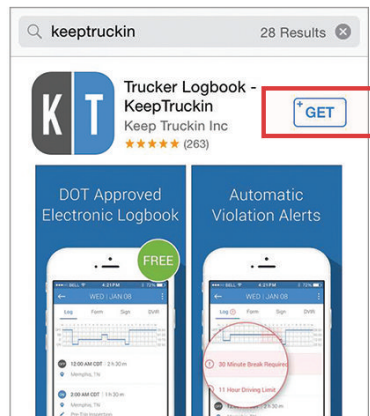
keeptruckin

28 Results

K T

Trucker Logbook - KeepTruckin

Keep Truckin Inc

★★★★★ (263)

GET

DOT Approved Electronic Logbook

FREE

WED | JAN 08

Log

Form

Sign

DVIR

Memphis, TN

Memphis, TN

Automatic Violation Alerts

WED | JAN 08

Log

Form

Sign

DVIR

30 Minute Break Required

11 Hour Driving Limit